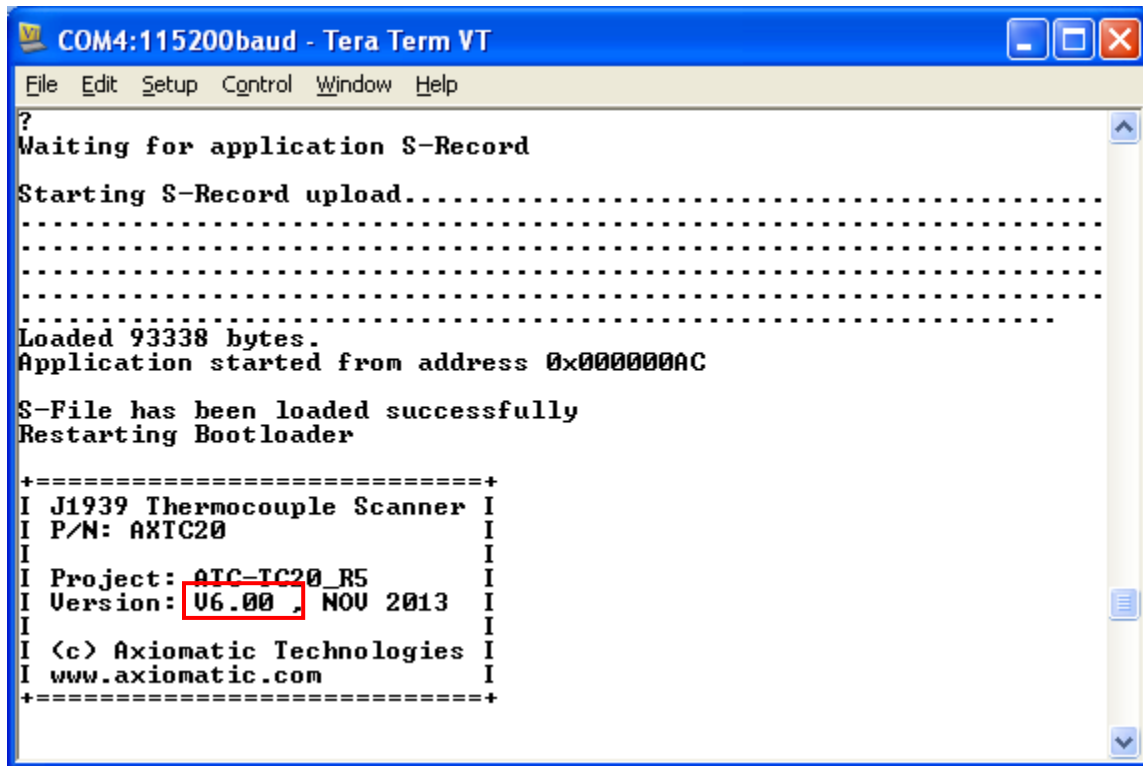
COM4:115200baud - Tera Term VT

File Edit Setup Control Window Help

?
Waiting for application S-Record

Starting S-Record upload.................................................
.......................................................................
.......................................................................
.......................................................................
.......................................................................
.....................................................................
Loaded 93338 bytes.
Application started from address 0x000000AC

S-File has been loaded successfully
Restarting Bootloader

+============================+
I J1939 Thermocouple Scanner I
I P/N: AXTC20 I
I I
I Project: ATC-TC20_R5 I
I Version: V6.00 , NOV 2013 I
I I
I (c) Axiomatic Technologies I
I www.axiomatic.com I
+============================+